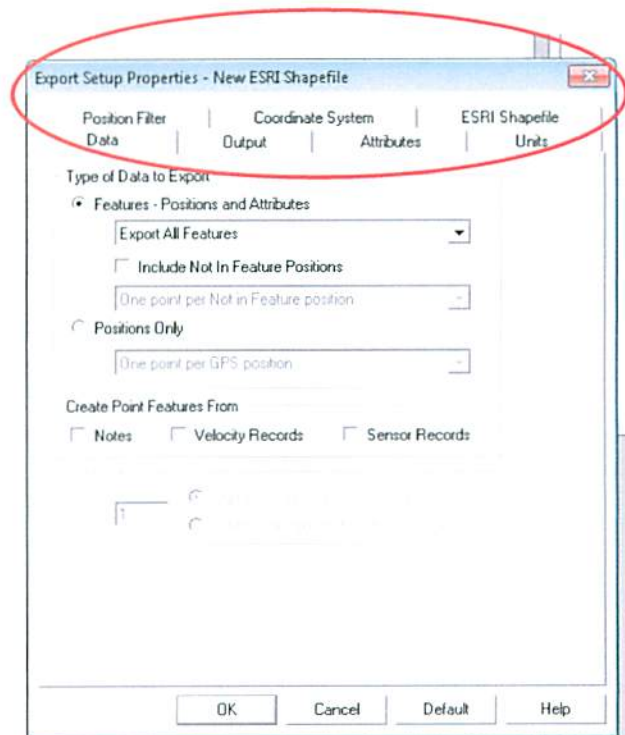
Export Setup Properties - New ESRI Shapefile

Position Filter | Coordinate System | ESRI Shapefile
Data | Output | Attributes | Units

Type of Data to Export

Features - Positions and Attributes

Export All Features

Include Not In Feature Positions

One point per Not in Feature position

Positions Only

One point per GPS position

Create Point Features From

Notes Velocity Records Sensor Records

1

OK Cancel Default Help